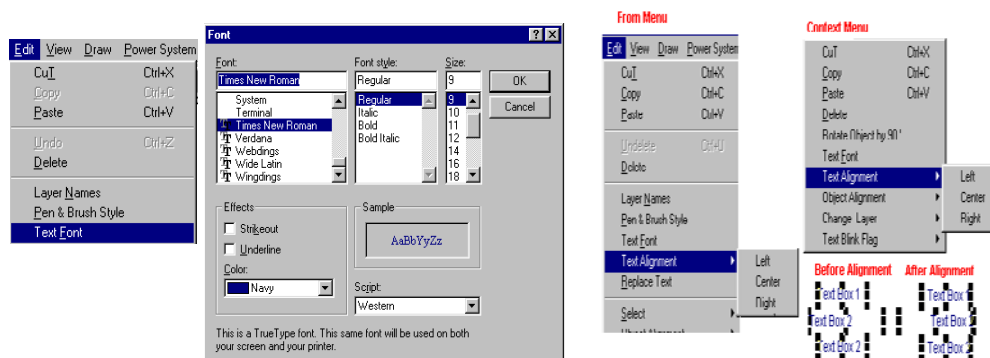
Edit View Draw Power System

CuT Ctrl+X
Copy Ctrl+C
Paste Ctrl+V
Undo Ctrl+Z
Delete
Layer Names
Pen & Brush Style
Text Font

Font

Font:
Times New Roman
System
Terminal
Times New Roman
Verdana
Webdings
Wide Latin
Wingdings

Font style:
Regular
Regular
Italic
Bold
Bold Italic

Size:
9
9
10
11
12
14
16
18

OK
Cancel

Effects
Strikeout
Underline
Color:
Navy

Sample
AaBbYyZz

Script:
Western

This is a TrueType font. This same font will be used on both your screen and your printer.

From Menu

Edit View Draw Power System
CuT Ctrl+X
Copy Ctrl+C
Paste Ctrl+V
Undelete Ctrl+U
Delete
Layer Names
Pen & Brush Style
Text Font
Text Alignment
Replace Text
Select
Left
Center
Right

Context Menu

CuT Ctrl+X
Copy Ctrl+C
Paste Ctrl+V
Delete
Rotate Object by 90°
Text Font
Text Alignment
Object Alignment
Change Layer
Text Blink Flag
Left
Center
Right

Before Alignment
After Alignment
Text Box 1
Text Box 2
Text Box 2
Text Box
Text Box
Text Box